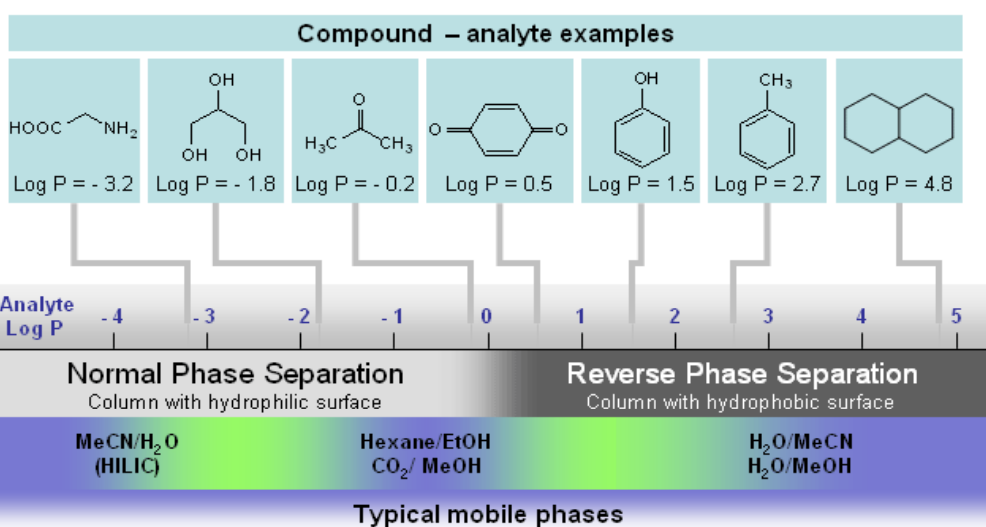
Compound – analyte examples

HOOC NH$_2$
Log P = - 3.2

OH
OH OH
Log P = - 1.8

O
H$_3$C CH$_3$
Log P = - 0.2

O O
Log P = 0.5

OH
Log P = 1.5

CH$_3$
Log P = 2.7

Log P = 4.8

Analyte Log P
- 4 - 3 - 2 - 1 0 1 2 3 4 5

Normal Phase Separation
Column with hydrophilic surface

Reverse Phase Separation
Column with hydrophobic surface

MeCN/H$_2$O
(HILIC)

Hexane/EtOH
CO$_2$/ MeOH

H$_2$O/MeCN
H$_2$O/MeOH

Typical mobile phases